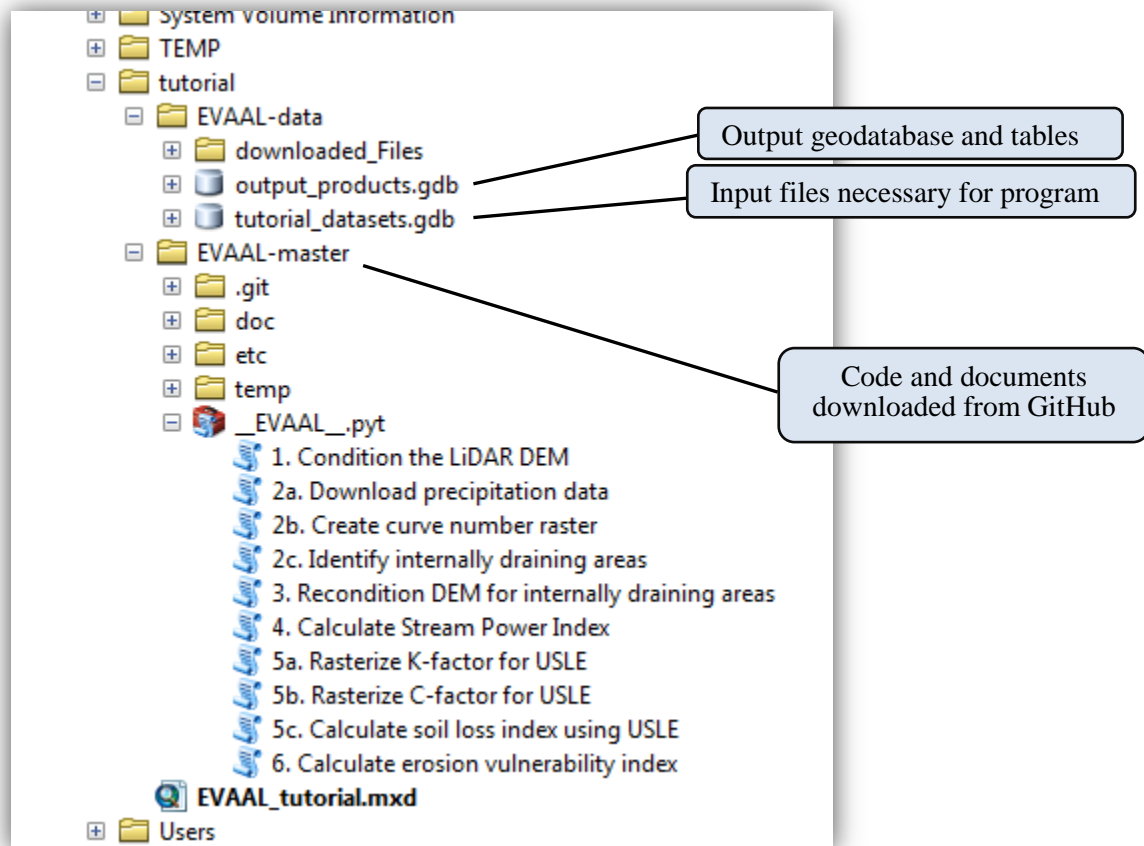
System Volume Information
TEMP
tutorial
EVAAL-data
downloaded_Files
output_products.gdb
tutorial_datasets.gdb
EVAAL-master
.git
doc
etc
temp
__EVAAL__.pyt
1. Condition the LiDAR DEM
2a. Download precipitation data
2b. Create curve number raster
2c. Identify internally draining areas
3. Recondition DEM for internally draining areas
4. Calculate Stream Power Index
5a. Rasterize K-factor for USLE
5b. Rasterize C-factor for USLE
5c. Calculate soil loss index using USLE
6. Calculate erosion vulnerability index
EVAAL_tutorial.mxd
Users

Output geodatabase and tables

Input files necessary for program

Code and documents downloaded from GitHub